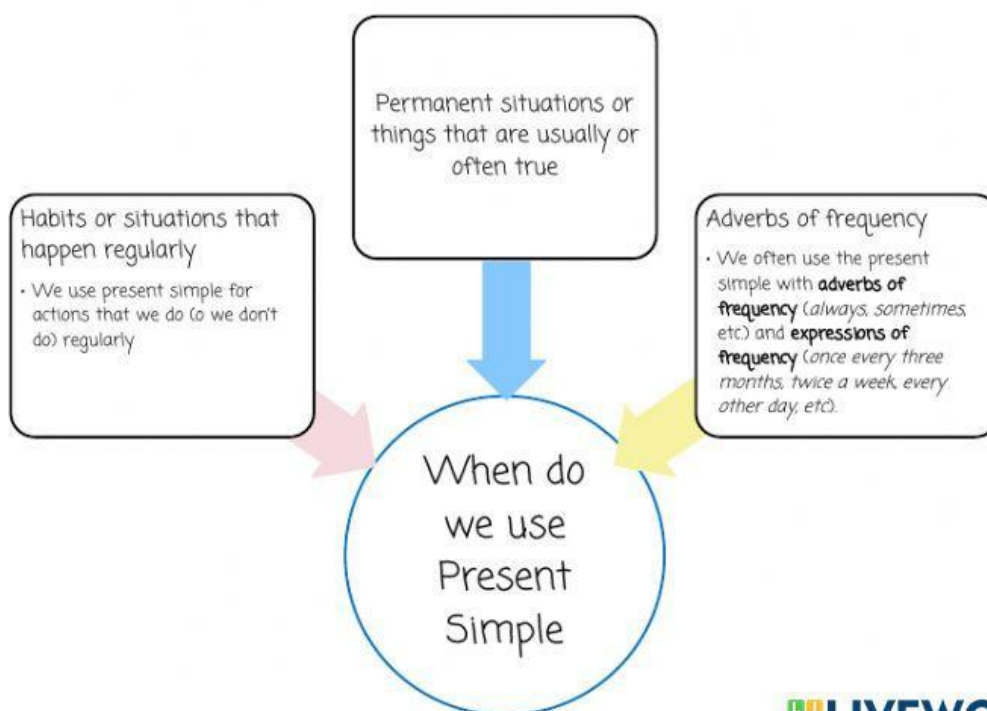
Permanent situations or things that are usually or often true

Habits or situations that happen regularly

• We use present simple for actions that we do (o we don't do) regularly

Adverbs of frequency

• We often use the present simple with **adverbs of frequency** (*always, sometimes,* etc) and **expressions of frequency** (*once every three months, twice a week, every other day, etc*).

When do we use Present Simple

LIVEWO